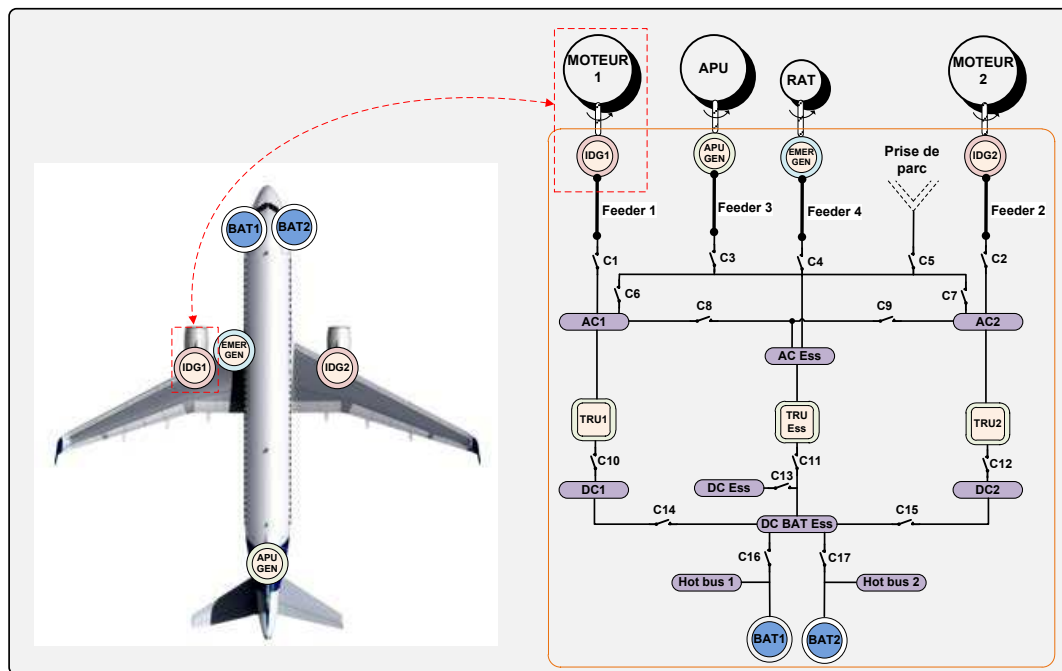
BAT1 BAT2
EMER GEN
IDG1
IDG2
APU GEN

MOTEUR 1
APU
RAT
MOTEUR 2
IDG1
APU GEN
EMER GEN
Prise de parc
IDG2
Feeder 1
Feeder 3
Feeder 4
Feeder 2
C1
C3
C4
C5
C2
C6
C8
C9
C7
AC1
AC2
AC Ess
TRU1
TRU Ess
TRU2
C10
C11
C12
C13
DC1
DC Ess
DC2
C14
C15
DC BAT Ess
C16
C17
Hot bus 1
Hot bus 2
BAT1
BAT2